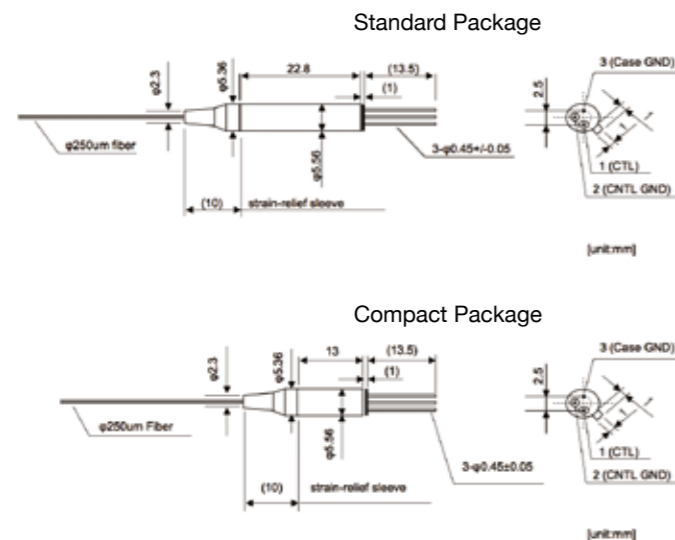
Standard Package

φ2.3
φ5.36
22.8
(13.5)
(1)
φ250um fiber
φ5.50
3-φ0.45+/-0.05
(10)
strain-relief sleeve
2.5
3 (Case GND)
1
1
1 (CTL)
2 (CNTL GND)

[unit:mm]

Compact Package

φ2.3
φ5.36
13
(13.5)
(1)
φ250um Fiber
φ5.56
3-φ0.45±0.05
(10)
strain-relief sleeve
2.5
3 (Case GND)
1
1
1 (CTL)
2 (CNTL GND)

[unit:mm]